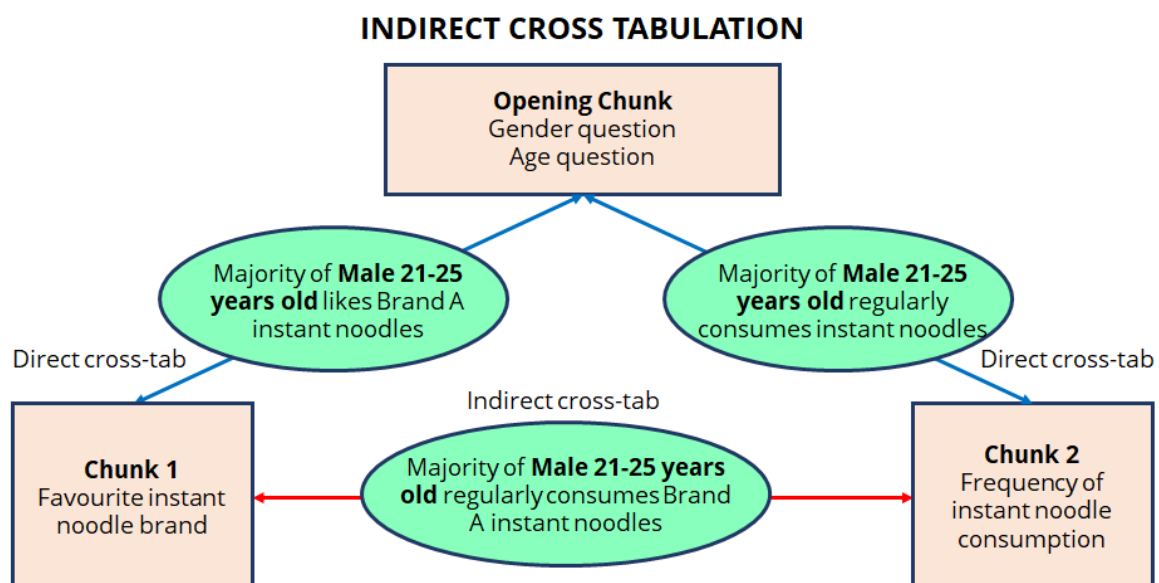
INDIRECT CROSS TABULATION

**Opening Chunk**
Gender question
Age question

Majority of **Male 21-25 years old** likes Brand A instant noodles

Majority of **Male 21-25 years old** regularly consumes instant noodles

Direct cross-tab

Direct cross-tab

Indirect cross-tab

**Chunk 1**
Favourite instant noodle brand

Majority of **Male 21-25 years old** regularly consumes Brand A instant noodles

**Chunk 2**
Frequency of instant noodle consumption